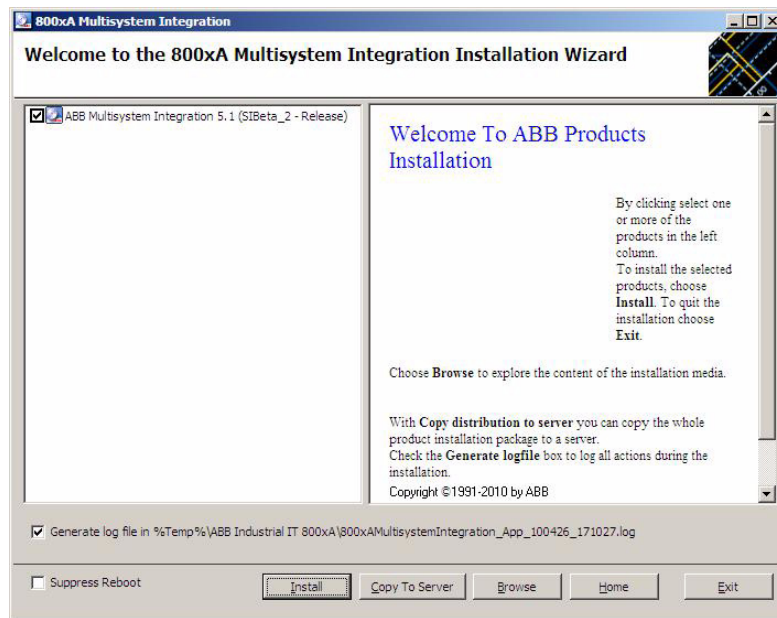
800xA Multisystem Integration

Welcome to the 800xA Multisystem Integration Installation Wizard

ABB Multisystem Integration 5.1 (SIBeta_2 - Release)

Welcome To ABB Products Installation

By clicking select one or more of the products in the left column.
To install the selected products, choose **Install**. To quit the installation choose **Exit**.

Choose **Browse** to explore the content of the installation media.

With **Copy distribution to server** you can copy the whole product installation package to a server.
Check the **Generate logfile** box to log all actions during the installation.
Copyright ©1991-2010 by ABB

Generate log file in %Temp%\ABB Industrial IT 800xA\800xAMultisystemIntegration_App_100426_171027.log

Suppress Reboot

Install | Copy To Server | Browse | Home | Exit